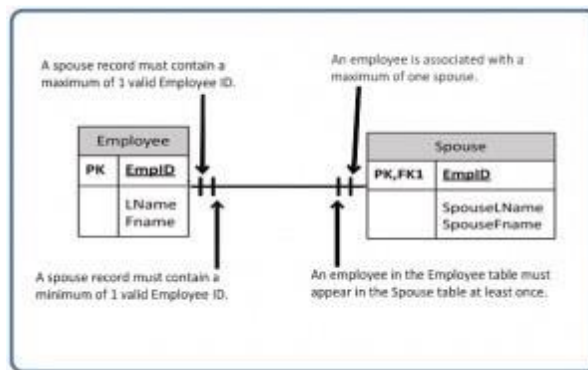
A spouse record must contain a maximum of 1 valid Employee ID.

An employee is associated with a maximum of one spouse.

| Employee | |
|---|---|
| PK | EmpID |
| | LName Fname |

| Spouse | |
|---|---|
| PK,FK1 | EmpID |
| | SpouseLName SpouseFname |

A spouse record must contain a minimum of 1 valid Employee ID.

An employee in the Employee table must appear in the Spouse table at least once.